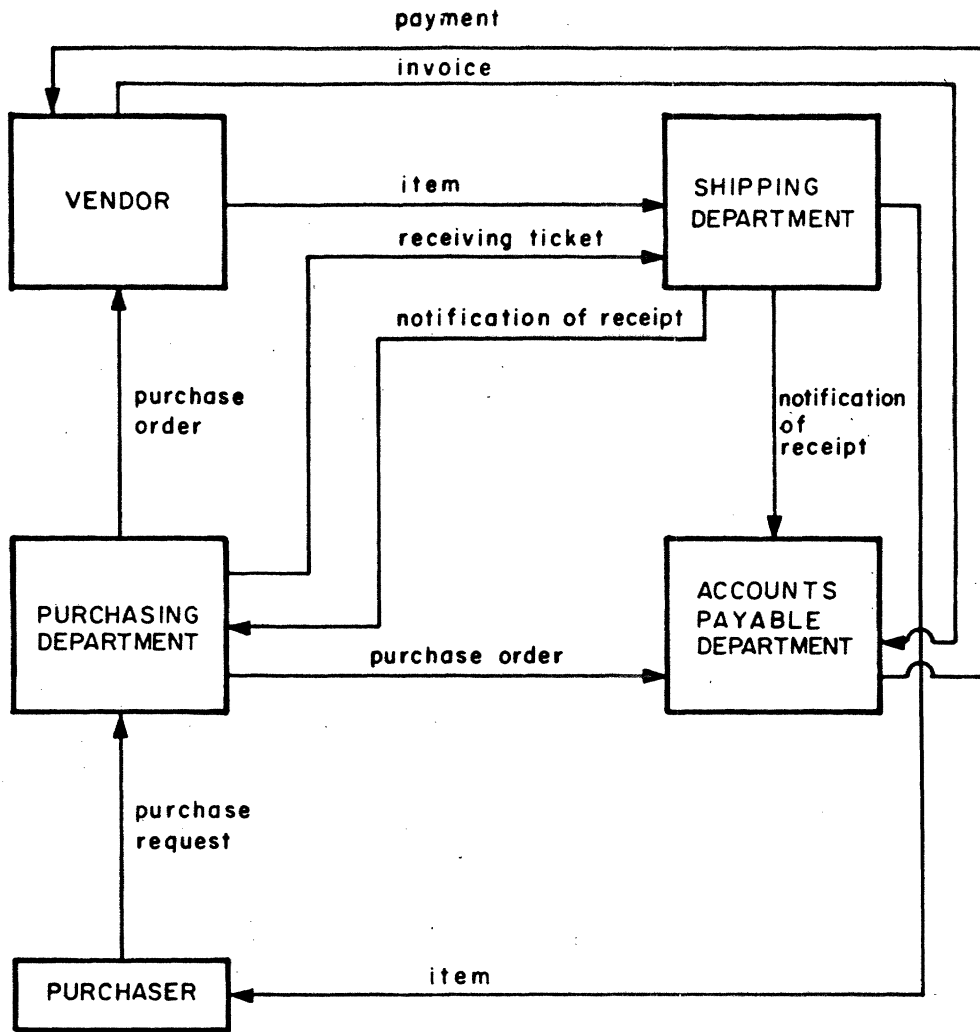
payment

invoice

VENDOR

item

SHIPPING DEPARTMENT

receiving ticket

notification of receipt

purchase order

notification of receipt

PURCHASING DEPARTMENT

ACCOUNTS PAYABLE DEPARTMENT

purchase order

purchase request

PURCHASER

item